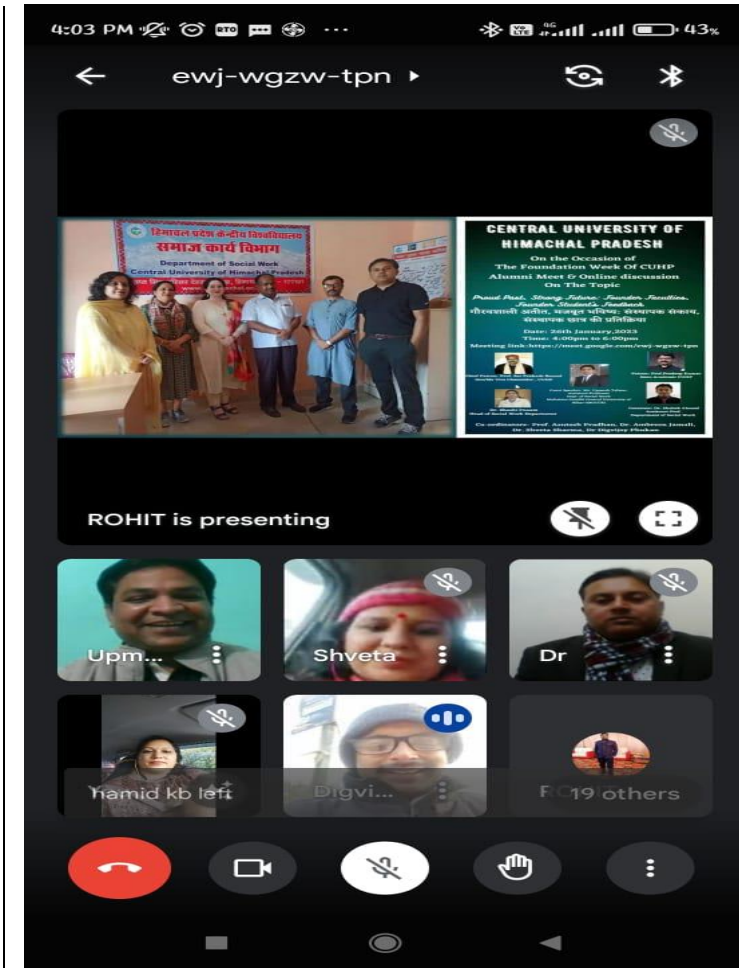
4:03 PM ··· 43%

ewj-wgzw-tpn

हिमाचल प्रदेश केन्द्रीय विश्वविद्यालय
समाज कार्य विभाग
Department of Social Work
Central University of Himachal Pradesh

CENTRAL UNIVERSITY OF HIMACHAL PRADESH
On the Occasion of
The Foundation Week Of CUHP
Alumni Meet & Online discussion
On The Topic
Proud Past, Strong Future: Founder Faculties, Founder Student's Feedback
गौरवशाली अतीत, मजबूत भविष्य: संस्थापक संकाय, संस्थापक छात्र की प्रतिक्रिया
Date: 26th January,2023
Time: 4:00pm to 6:00pm
Meeting link: https://meet.google.com/ewj-wgzw-tpn
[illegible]
Co-ordinators: Prof. Amitabh Pradhan, Dr. Ambreen Jamali, Dr. Shveta Sharma, Dr. Digvijay Phukan

ROHIT is presenting

Upm...
Shveta
Dr
hamid kb left
Digvi...
R
19 others